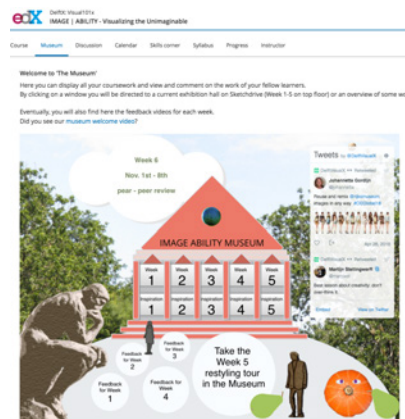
edX DelftX: Visual101x
IMAGE | ABILITY - Visualizing the Unimaginable

Course Museum Discussion Calendar Skills corner Syllabus Progress Instructor

Welcome to 'The Museum'
Here you can display all your coursework and view and comment on the work of your fellow learners.
By clicking on a window you will be directed to a current exhibition hall on Sketchdrive (Week 1-5 on top floor) or an overview of some we

Eventually, you will also find here the feedback videos for each week.
Did you see our museum welcome video?

Week 6
Nov. 1st - 8th
peer - peer review

IMAGE ABILITY MUSEUM

Week 1 Week 2 Week 3 Week 4 Week 5

Inspiration 1 Inspiration 2 Inspiration 3 Inspiration 4 Inspiration 5

Feedback for Week 1
Feedback for Week 2
Feedback for Week 3
Feedback for Week 4

Take the Week 5 restyling tour in the Museum

Tweets by @DelftVisual

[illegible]

Martijn Stellingwerff

Embed View on Twitter